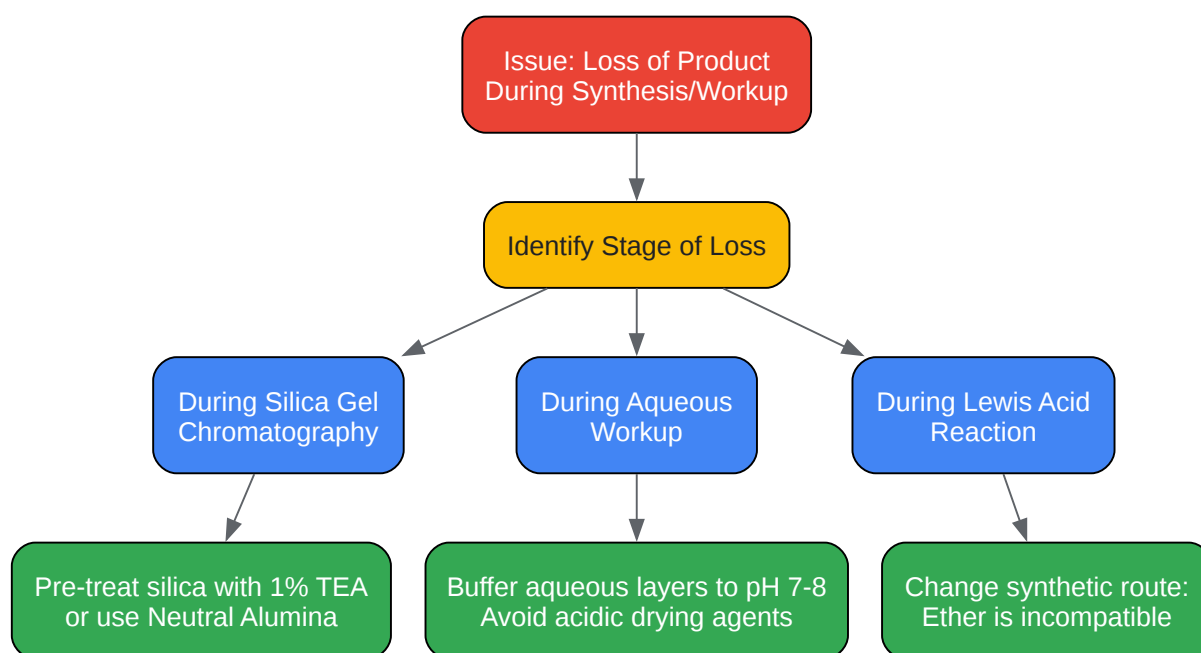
Issue: Loss of Product During Synthesis/Workup

Identify Stage of Loss

During Silica Gel Chromatography

During Aqueous Workup

During Lewis Acid Reaction

Pre-treat silica with 1% TEA or use Neutral Alumina

Buffer aqueous layers to pH 7-8
Avoid acidic drying agents

Change synthetic route:
Ether is incompatible